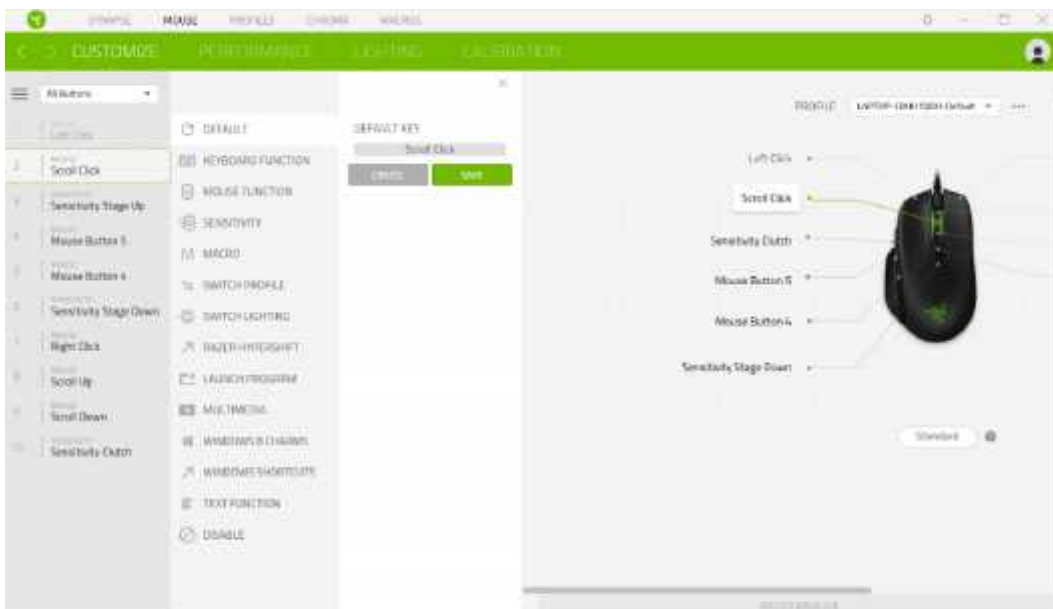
SYNAPSE MOUSE PROFILES CHROMA MACROS

CUSTOMIZE PERFORMANCE LIGHTING CALIBRATION

All Buttons

1 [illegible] Left Click
2 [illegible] Scroll Click
3 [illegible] Sensitivity Stage Up
4 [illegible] Mouse Button 5
5 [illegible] Mouse Button 4
6 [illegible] Sensitivity Stage Down
7 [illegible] Right Click
8 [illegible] Scroll Up
9 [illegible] Scroll Down
10 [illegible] Sensitivity Clutch

DEFAULT
KEYBOARD FUNCTION
MOUSE FUNCTION
SENSITIVITY
MACRO
SWITCH PROFILE
SWITCH LIGHTING
RAZER HYPERSHIFT
LAUNCH PROGRAM
MULTIMEDIA
WINDOWS 8 CHARMS
WINDOWS SHORTCUTS
TEXT FUNCTION
DISABLE

DEFAULT KEY
Scroll Click
CANCEL SAVE

PROFILE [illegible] Default

Left Click
Scroll Click
Sensitivity Clutch
Mouse Button 5
Mouse Button 4
Sensitivity Stage Down

Standard

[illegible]